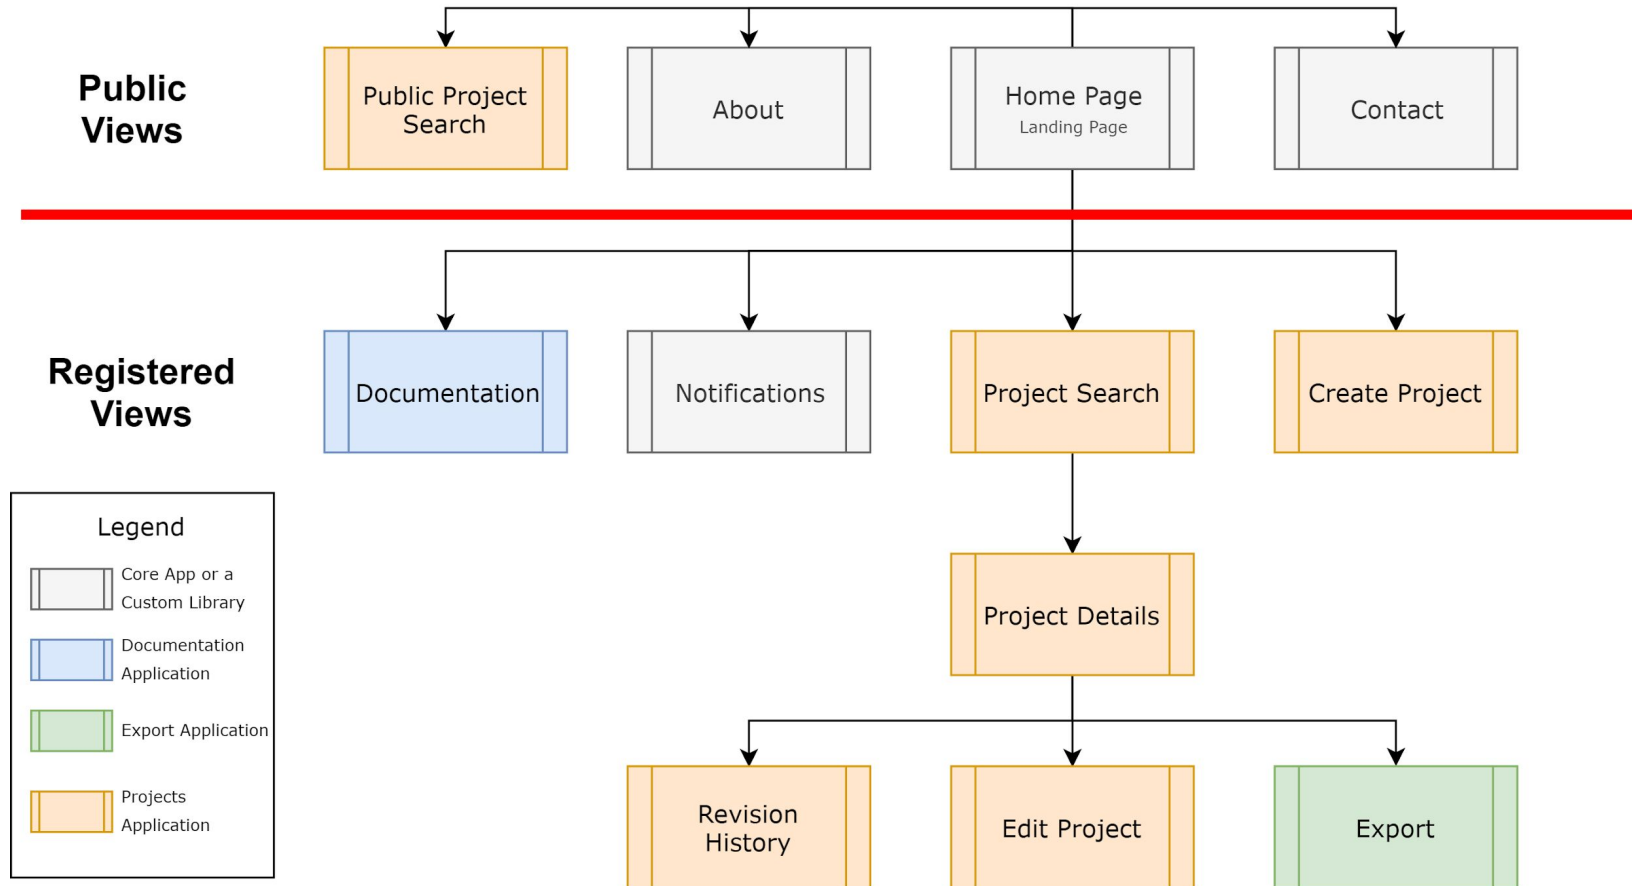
Public Views

Public Project Search

About

Home Page
Landing Page

Contact

Registered Views

Documentation

Notifications

Project Search

Create Project

Project Details

Revision History

Edit Project

Export

Legend

Core App or a Custom Library

Documentation Application

Export Application

Projects Application